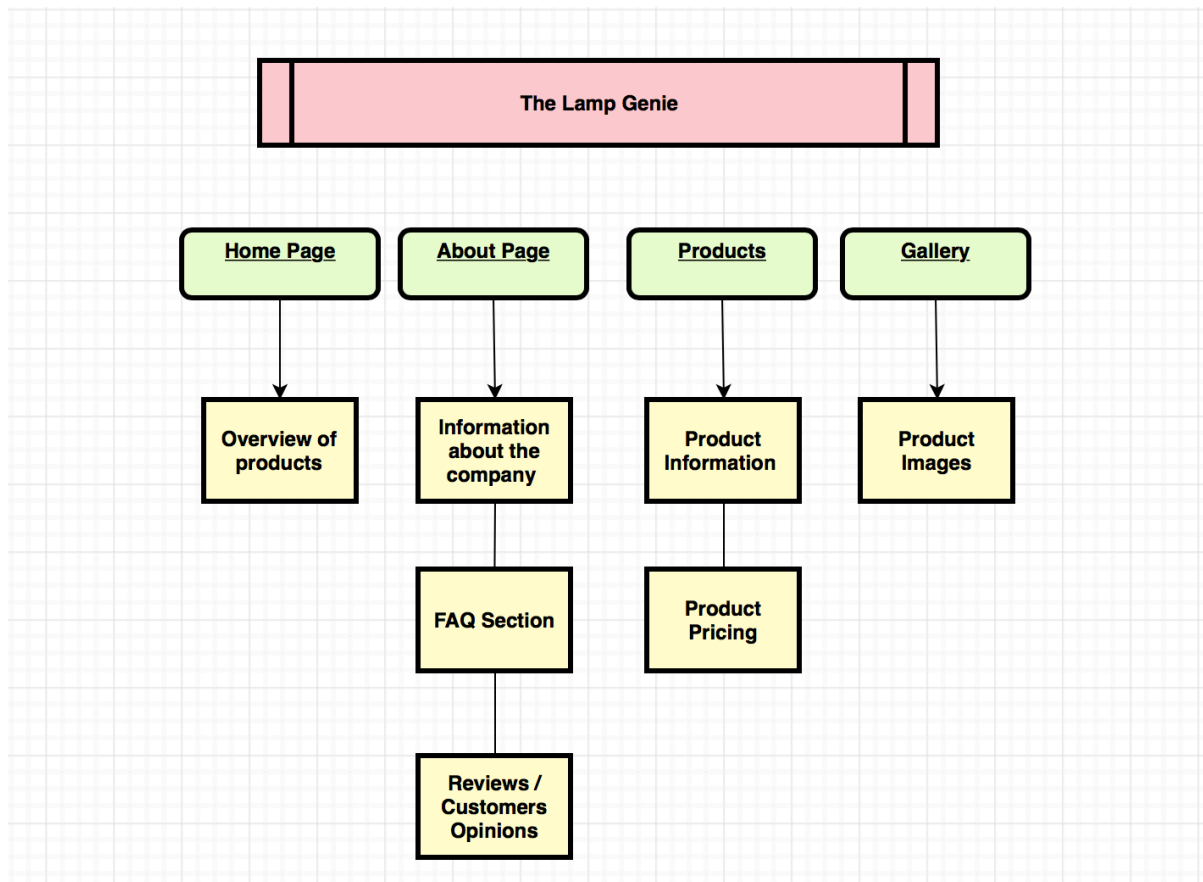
The Lamp Genie

Home Page

About Page

Products

Gallery

Overview of products

Information about the company

FAQ Section

Reviews / Customers Opinions

Product Information

Product Pricing

Product Images